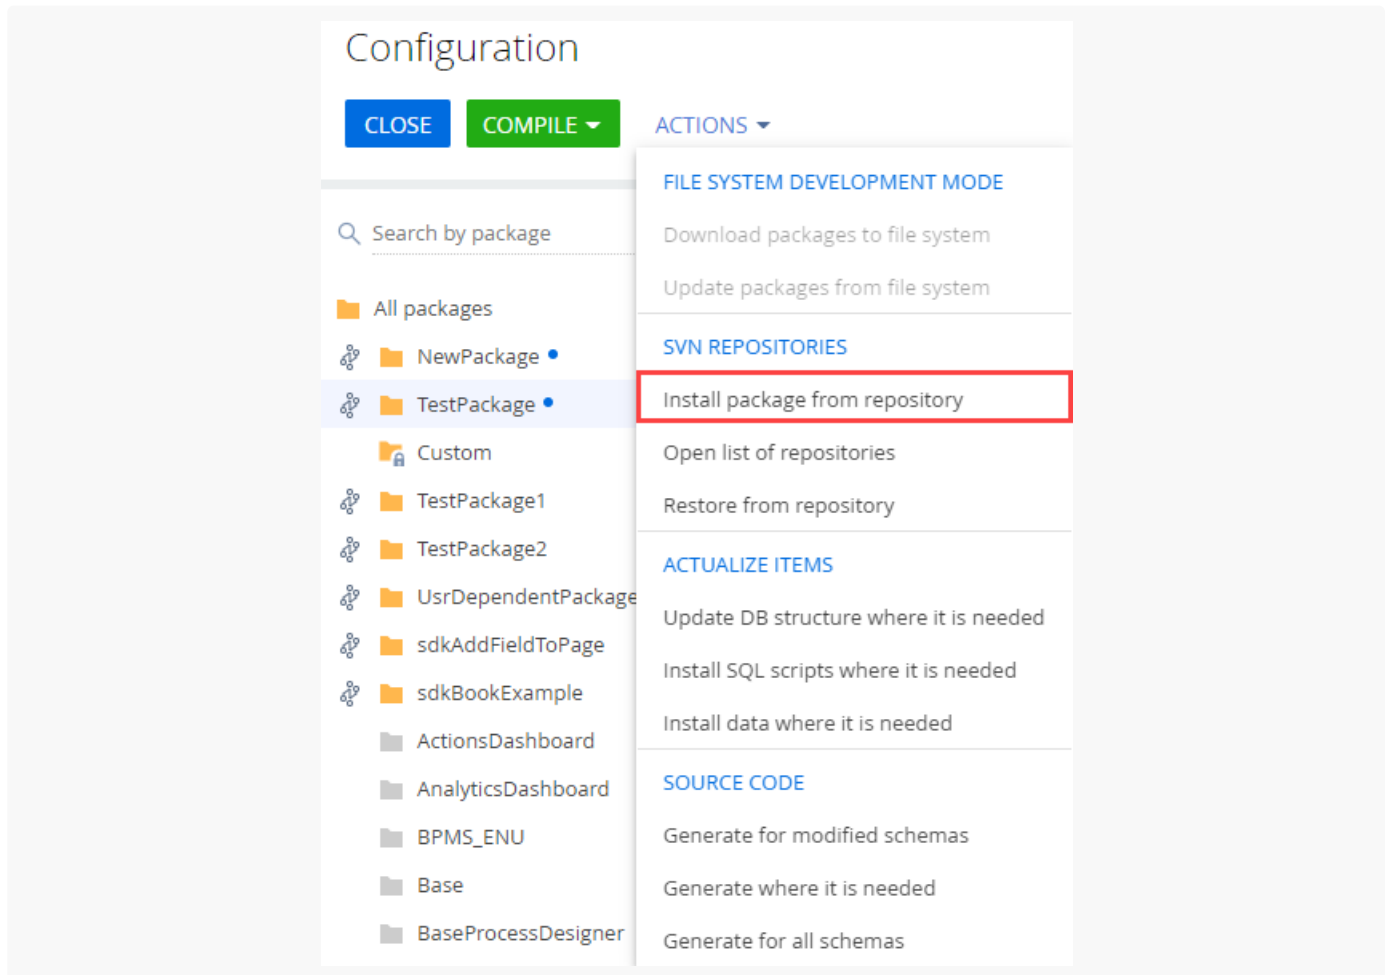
Configuration

CLOSE COMPILE ACTIONS

Search by package

All packages
NewPackage
TestPackage
Custom
TestPackage1
TestPackage2
UsrDependentPackage
sdkAddFieldToPage
sdkBookExample
ActionsDashboard
AnalyticsDashboard
BPMS_ENU
Base
BaseProcessDesigner

FILE SYSTEM DEVELOPMENT MODE
Download packages to file system
Update packages from file system
SVN REPOSITORIES
Install package from repository
Open list of repositories
Restore from repository
ACTUALIZE ITEMS
Update DB structure where it is needed
Install SQL scripts where it is needed
Install data where it is needed
SOURCE CODE
Generate for modified schemas
Generate where it is needed
Generate for all schemas